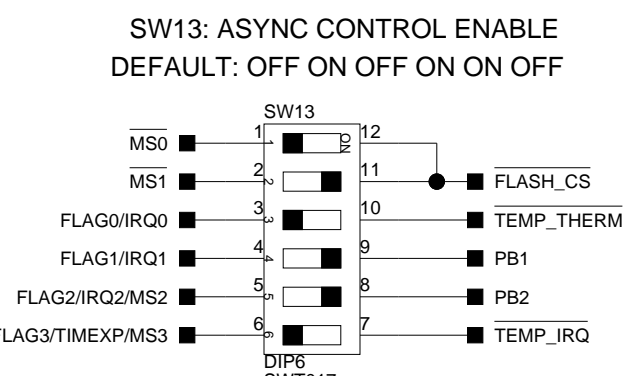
SW13: ASYNC CONTROL ENABLE
DEFAULT: OFF ON OFF ON ON OFF

SW13

$\overline{MS0}$ 1 1 ON 12
$\overline{MS1}$ 2 2 11 $\overline{FLASH\_CS}$
FLAG0/IRQ0 3 3 10 $\overline{TEMP\_THERM}$
FLAG1/IRQ1 4 4 9 PB1
FLAG2/IRQ2/MS2 5 5 8 PB2
FLAG3/TIMEXP/MS3 6 6 7 $\overline{TEMP\_IRQ}$

DIP6
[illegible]